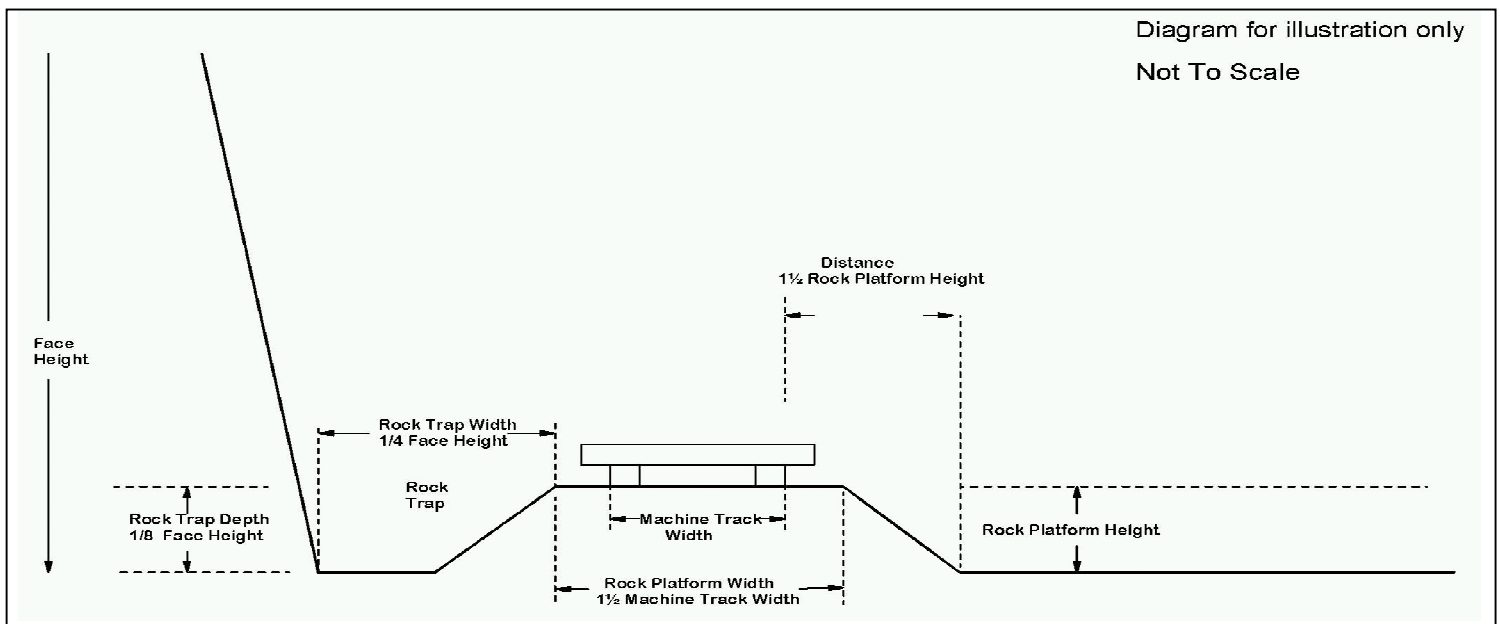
Diagram for illustration only

Not To Scale

Distance
1½ Rock Platform Height

Face
Height

Rock Trap Width
1/4 Face Height

Rock
Trap

Rock Trap Depth
1/8 Face Height

Machine Track
Width

Rock Platform Height

Rock Platform Width
1½ Machine Track Width